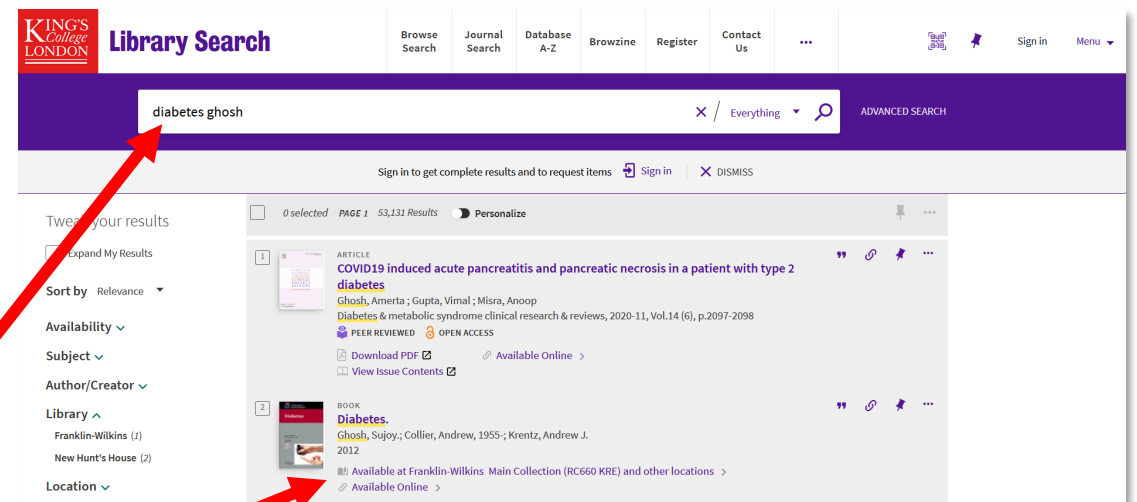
KING'S College LONDON Library Search

Browse Search | Journal Search | Database A-Z | Browzine | Register | Contact Us | ••• | Sign in | Menu

diabetes ghosh × Everything ADVANCED SEARCH

Sign in to get complete results and to request items Sign in × DISMISS

Tweak your results

Expand My Results

Sort by Relevance

Availability

Subject

Author/Creator

Library
Franklin-Wilkins (1)
New Hunt's House (2)

Location

0 selected PAGE 1 53,131 Results Personalize

1
ARTICLE
COVID19 induced acute pancreatitis and pancreatic necrosis in a patient with type 2 diabetes
Ghosh, Amerta ; Gupta, Vimal ; Misra, Anoop
Diabetes & metabolic syndrome clinical research & reviews, 2020-11, Vol.14 (6), p.2097-2098
PEER REVIEWED OPEN ACCESS
Download PDF
Available Online >
View Issue Contents

2
BOOK
Diabetes.
Ghosh, Sujoy.; Collier, Andrew, 1955-; Krentz, Andrew J.
2012
Available at Franklin-Wilkins Main Collection (RC660 KRE) and other locations >
Available Online >

Diabetes